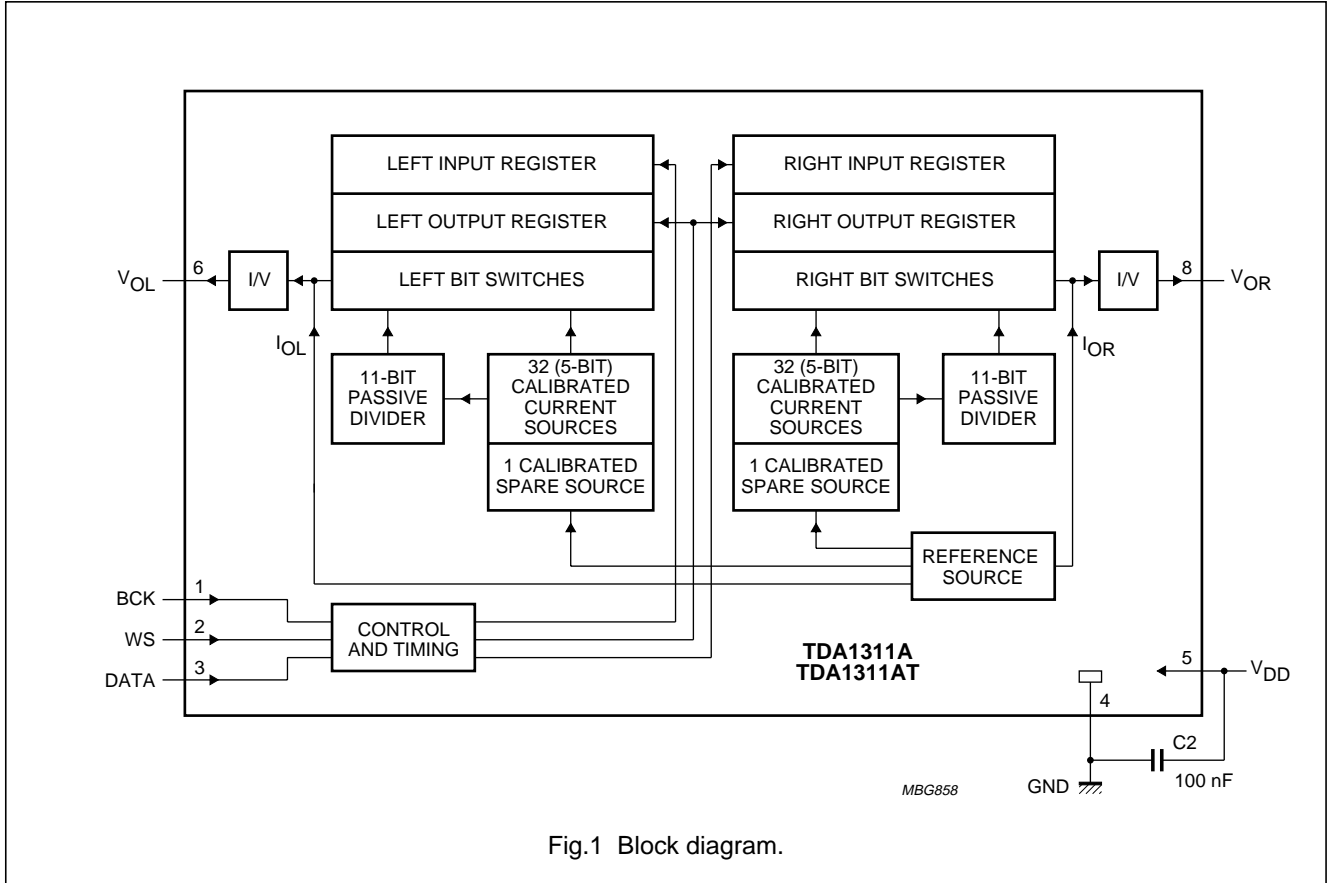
LEFT INPUT REGISTER
LEFT OUTPUT REGISTER
LEFT BIT SWITCHES

RIGHT INPUT REGISTER
RIGHT OUTPUT REGISTER
RIGHT BIT SWITCHES

$V_{OL}$
6
I/V
$I_{OL}$

I/V
8
$V_{OR}$
$I_{OR}$

11-BIT PASSIVE DIVIDER

32 (5-BIT) CALIBRATED CURRENT SOURCES
1 CALIBRATED SPARE SOURCE

32 (5-BIT) CALIBRATED CURRENT SOURCES
1 CALIBRATED SPARE SOURCE

11-BIT PASSIVE DIVIDER

REFERENCE SOURCE

BCK 1
WS 2
DATA 3

CONTROL AND TIMING

TDA1311A
TDA1311AT

5
$V_{DD}$
4
C2
GND
100 nF

MBG858

Fig.1 Block diagram.